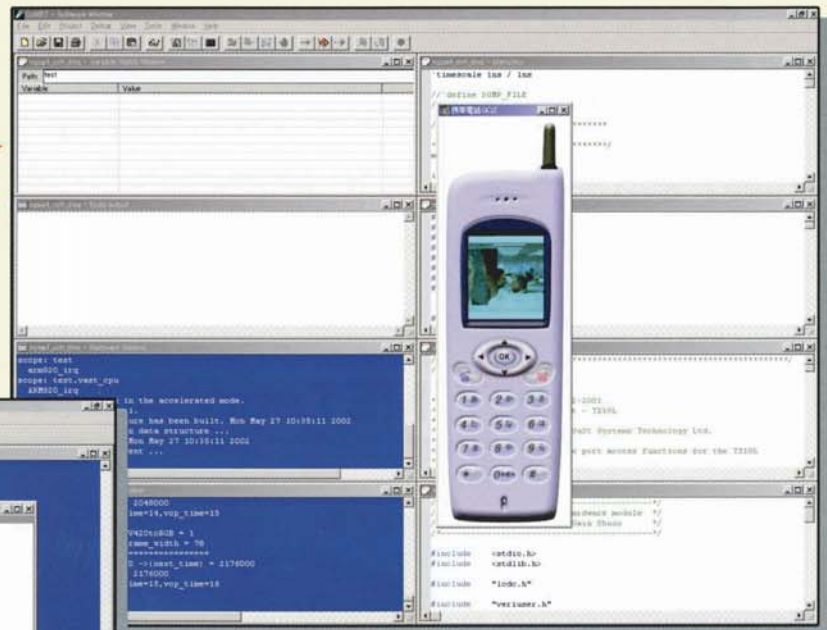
File Edit Project Debug View Tools Window Help

Path: test

| Variable | Value |
|---|---|

`timescale 1ns / 1ns

//`define DUMP_FILE

携帯電話(OCX)

*********

*******/

scope: test
arm920_irq
scope: test.vast_cpu
ARM920_irq

in the accelerated mode.
ure has been built. Mon May 27 10:35:11 2002
n data structure ...
Mon May 27 10:35:11 2002
ent ...

2048000
ime=16,vop_time=15

V420toRGB = 1
rame_width = 76
================
D ->(next_time: = 2176000
2176000
ime=18,vop_time=16

-2001
- TX30L

Systems Technology Ltd.

port access functions for the TX30L

OK

1 2 3
4 5 6
7 8 9
* 0 #

hardware module */
Chang */

#include <stdio.h>
#include <stdlib.h>

#include "lodo.h"

#include "veruser.h"